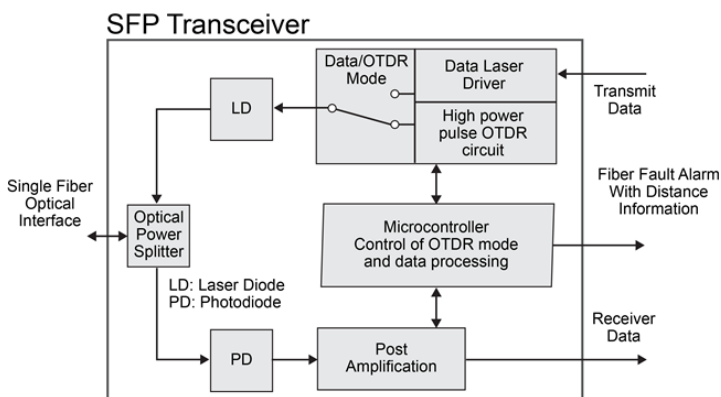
SFP Transceiver

Data/OTDR Mode

Data Laser Driver

Transmit Data

LD

High power pulse OTDR circuit

Single Fiber Optical Interface

Fiber Fault Alarm With Distance Information

Optical Power Splitter

Microcontroller Control of OTDR mode and data processing

LD: Laser Diode
PD: Photodiode

Receiver Data

PD

Post Amplification